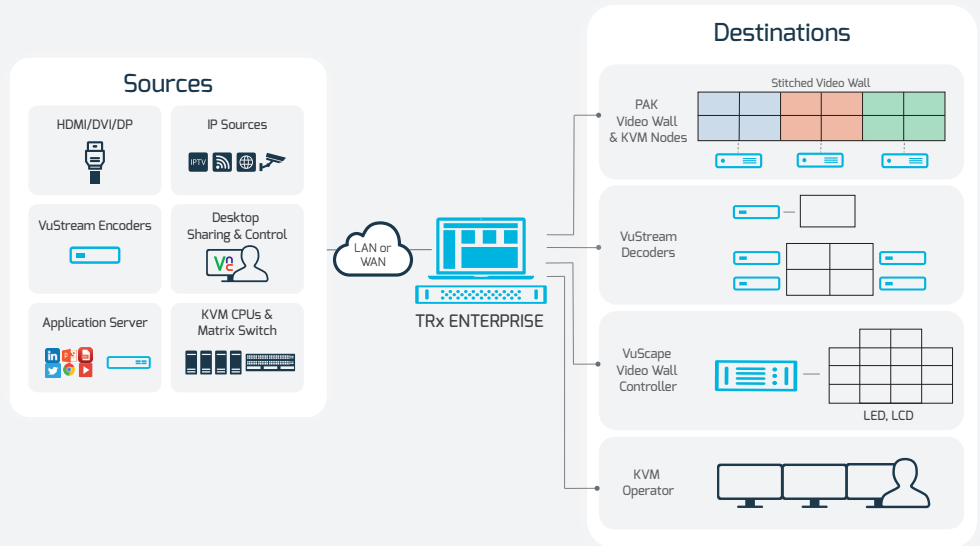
Sources

HDMI/DVI/DP

IP Sources

IPTV

VuStream Encoders

Desktop Sharing & Control

Application Server

KVM CPUs & Matrix Switch

LAN or WAN

TRx ENTERPRISE

Destinations

Stitched Video Wall

PAK Video Wall & KVM Nodes

VuStream Decoders

VuScape Video Wall Controller

LED, LCD

KVM Operator